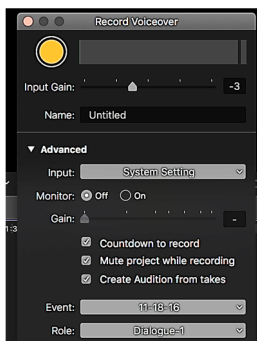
Record Voiceover

Input Gain: -3

Name: Untitled

▼ Advanced

Input: System Setting

Monitor: Off On

Gain: -

Countdown to record

Mute project while recording

Create Audition from takes

Event: 11-18-16

Role: Dialogue-1